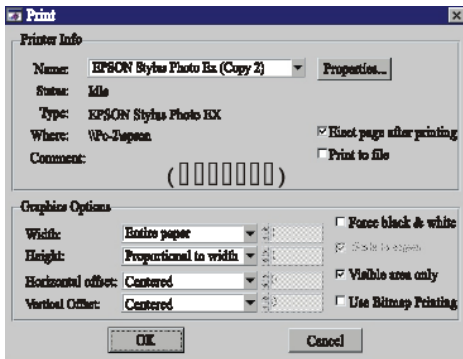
Print

Printer Info

Name: EPSON Stylus Photo Ex (Copy 2)

Properties...

Status: Idle

Type: EPSON Stylus Photo EX

Where: \\Pc-7\epson

Comment:

Eject page after printing

Print to file

(□□□□□□□)

Graphics Options

Width: Entire paper

Height: Proportional to width

Horizontal offset: Centered

Vertical Offset: Centered

Force black & white

Scale to aspect

Visible area only

Use Bitmap Printing

OK

Cancel